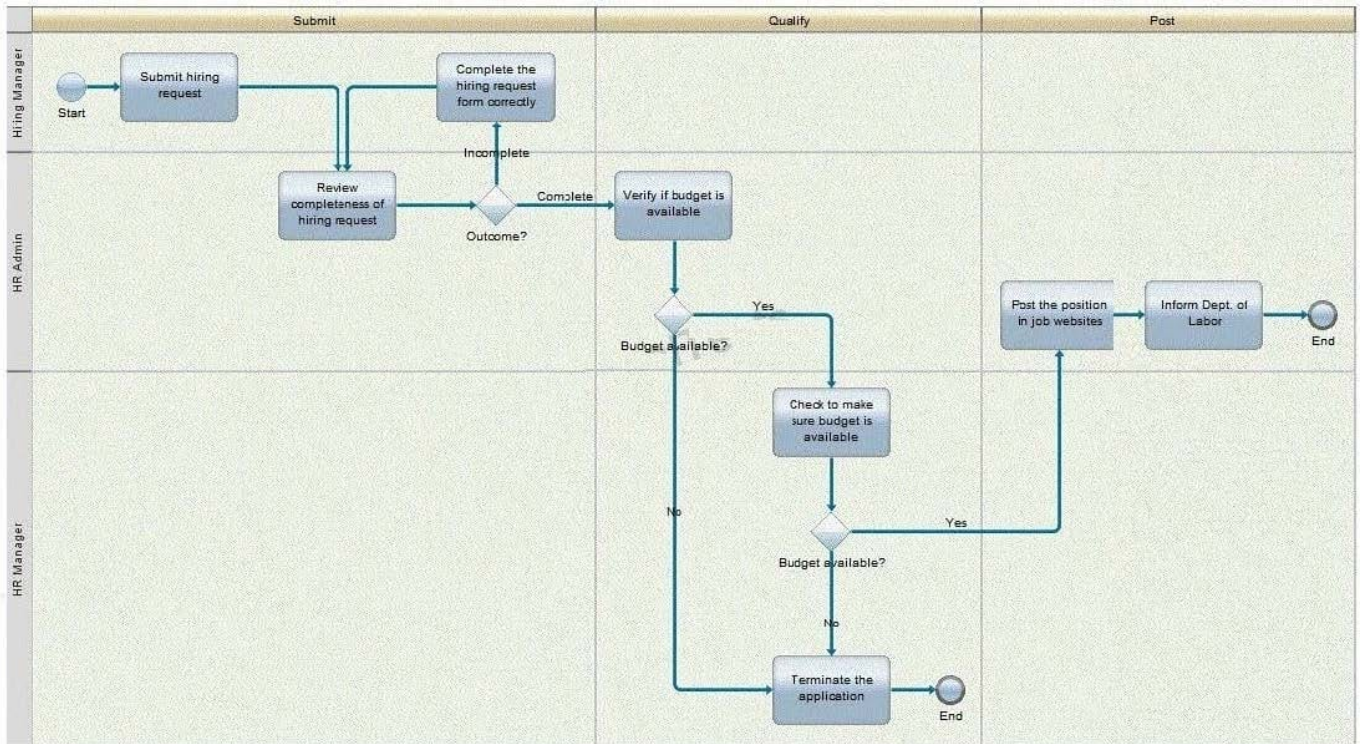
Submit

Qualify

Post

Hiring Manager

HR Admin

HR Manager

Start

Submit hiring request

Complete the hiring request form correctly

Incomplete

Review completeness of hiring request

Outcome?

Complete

Verify if budget is available

Budget available?

Yes

No

Check to make sure budget is available

Budget available?

Yes

No

Terminate the application

End

Post the position in job websites

Inform Dept. of Labor

End